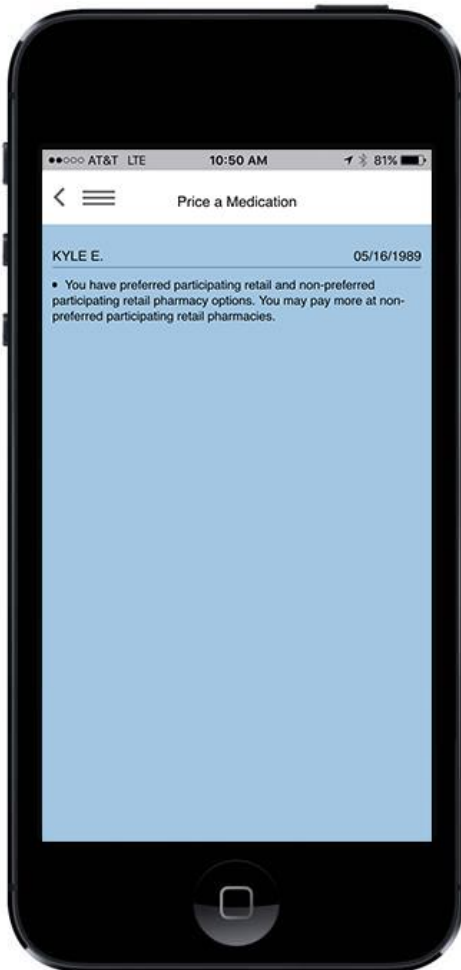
●●○○○ AT&T LTE 10:50 AM 81%

Price a Medication

KYLE E. 05/16/1989

• You have preferred participating retail and non-preferred participating retail pharmacy options. You may pay more at non-preferred participating retail pharmacies.